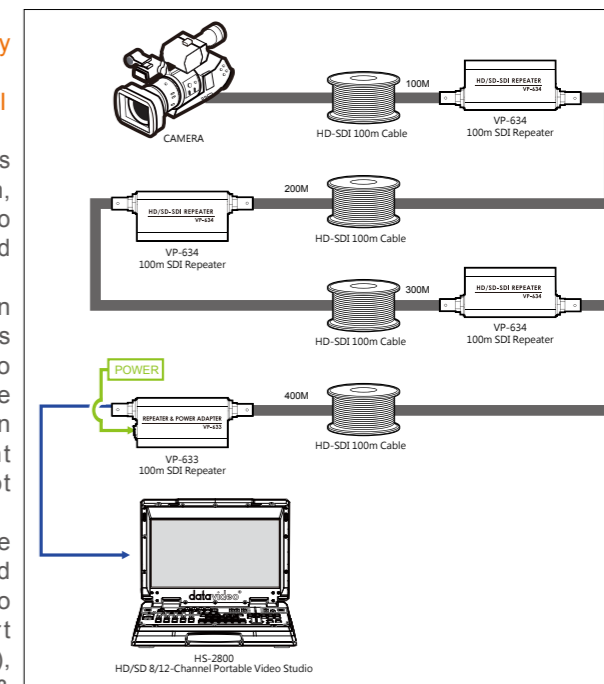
CAMERA

100M

HD-SDI 100m Cable

HD/SD-SDI REPEATER
VP-634

VP-634
100m SDI Repeater

HD/SD-SDI REPEATER
VP-634

200M

VP-634
100m SDI Repeater

HD-SDI 100m Cable

300M

HD/SD-SDI REPEATER
VP-634

HD-SDI 100m Cable

VP-634
100m SDI Repeater

POWER

400M

REPEATER & POWER ADAPTER
VP-633

HD-SDI 100m Cable

VP-633
100m SDI Repeater

datavideo

HS-2800
HD/SD 8/12-Channel Portable Video Studio